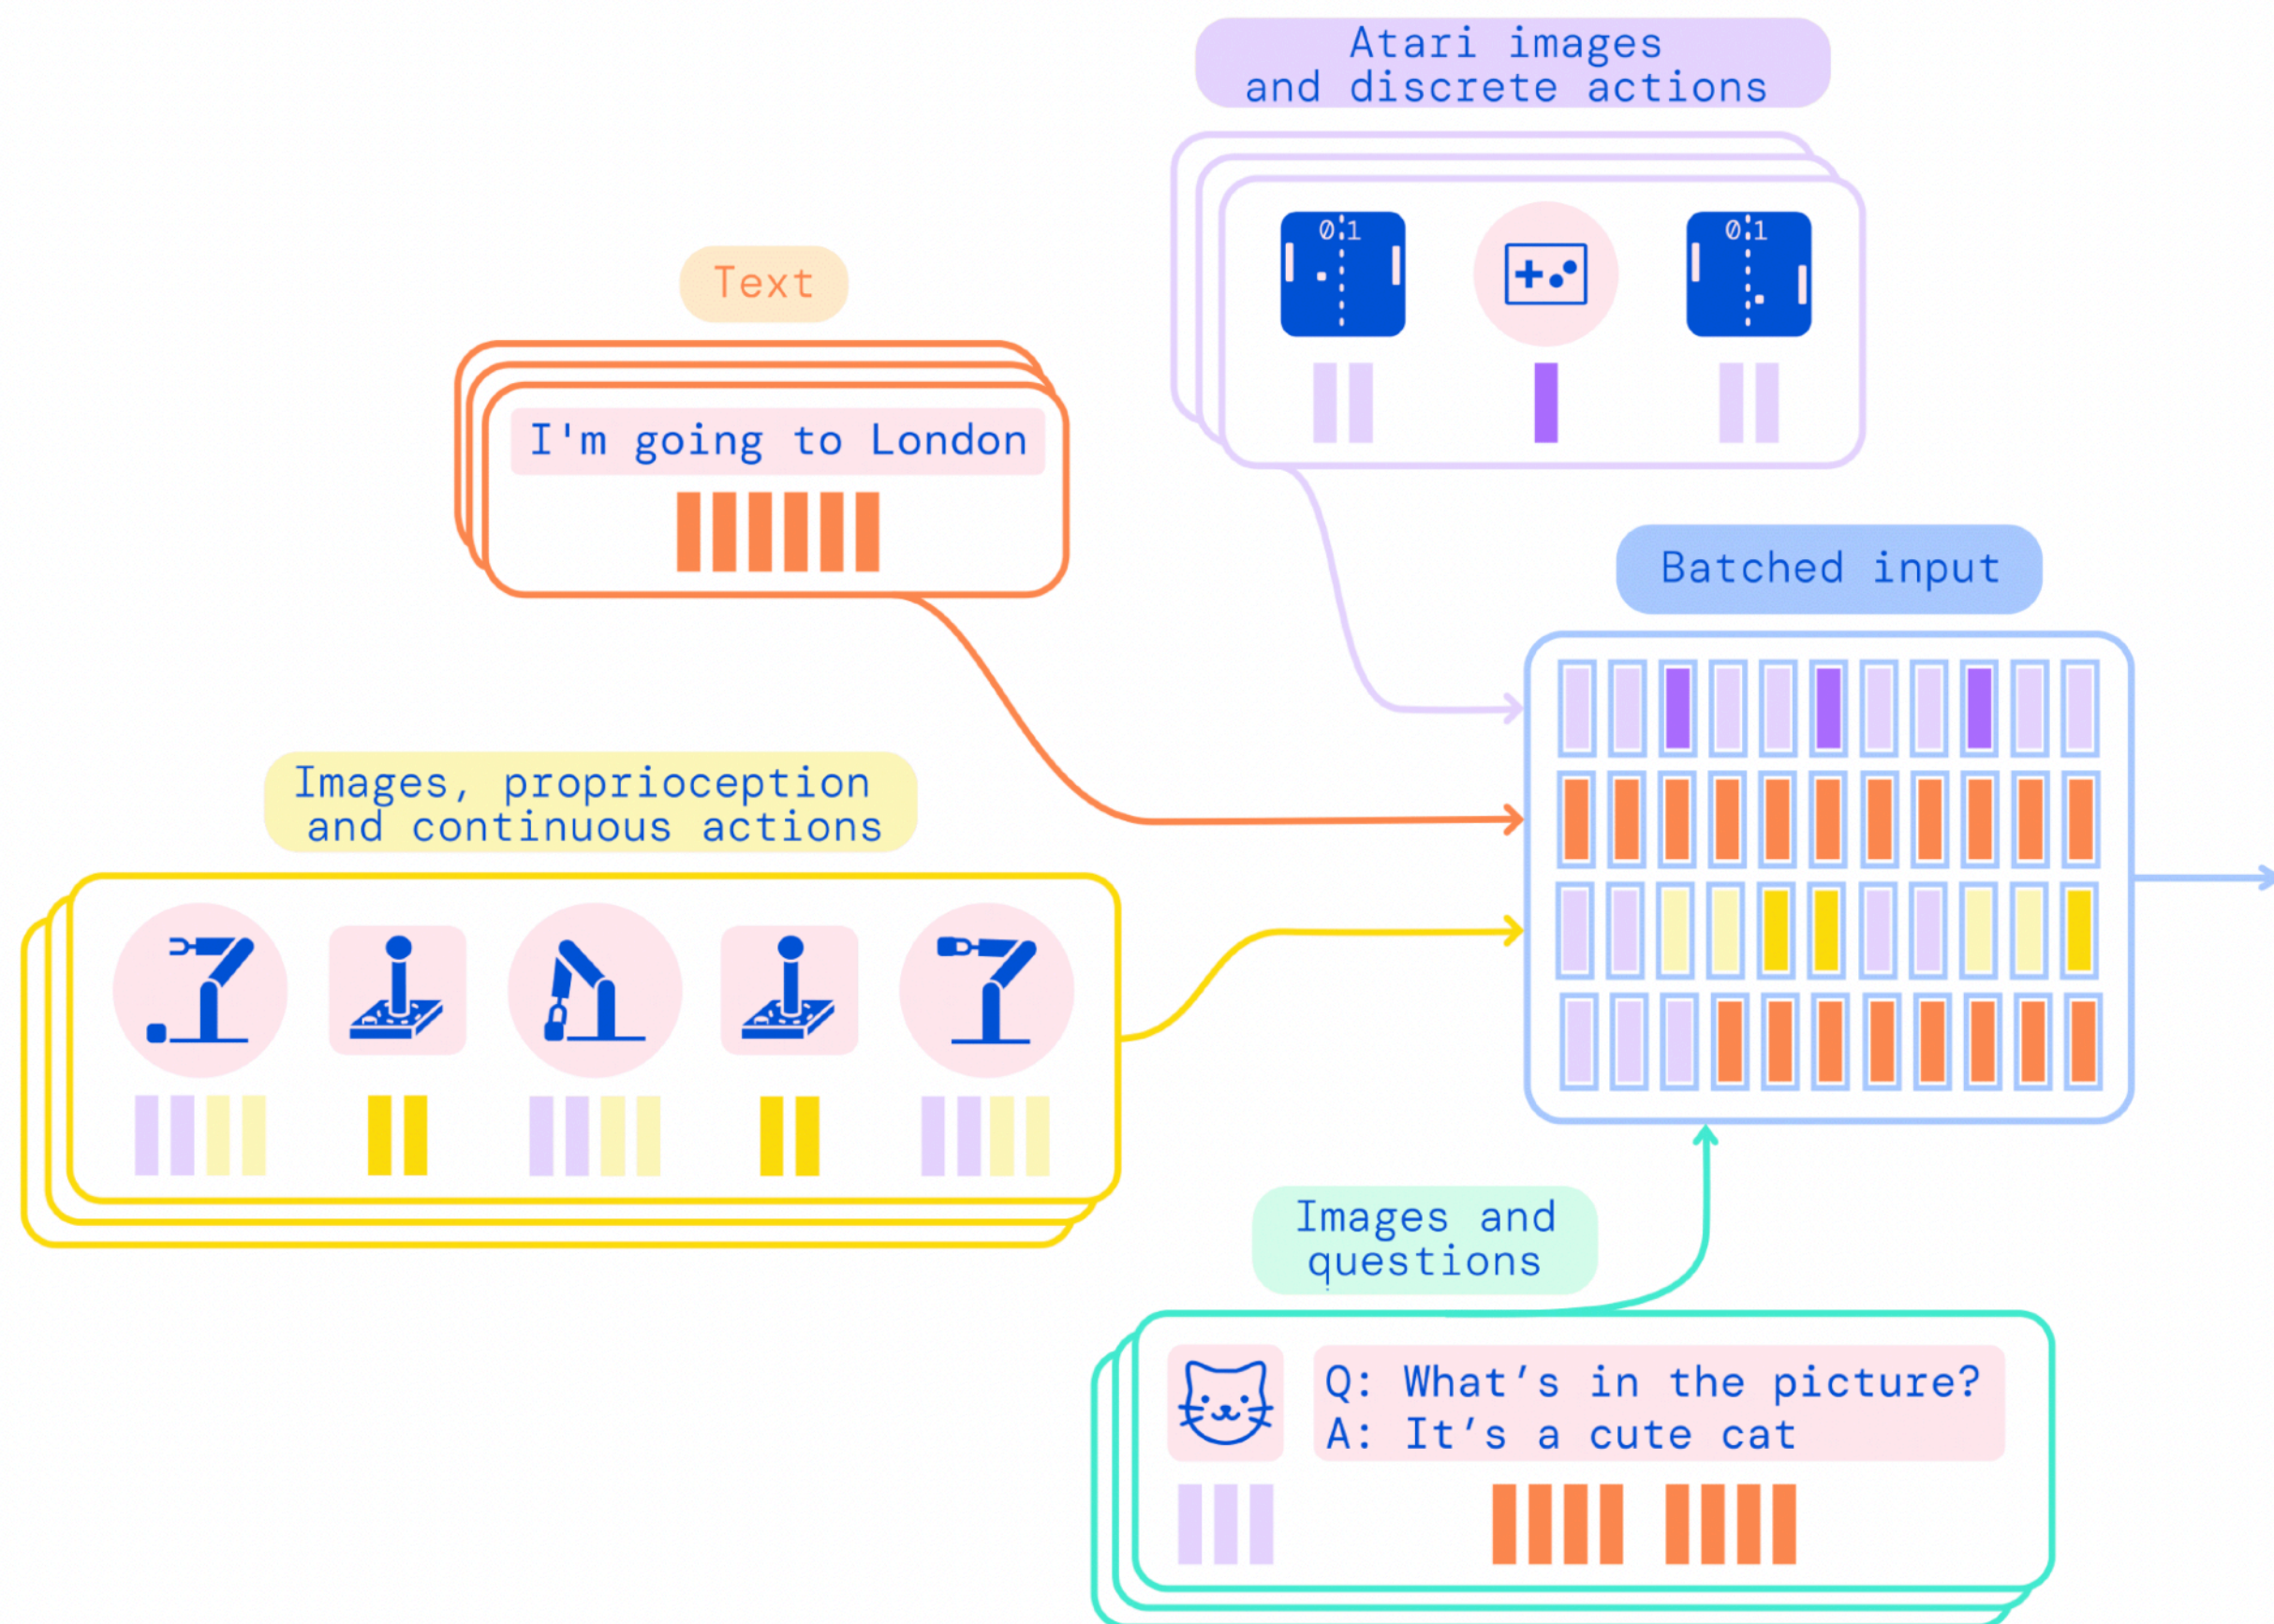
Atari images and discrete actions

0:1

0:1

Text

I'm going to London

Batched input

Images, proprioception and continuous actions

Images and questions

Q: What's in the picture?
A: It's a cute cat